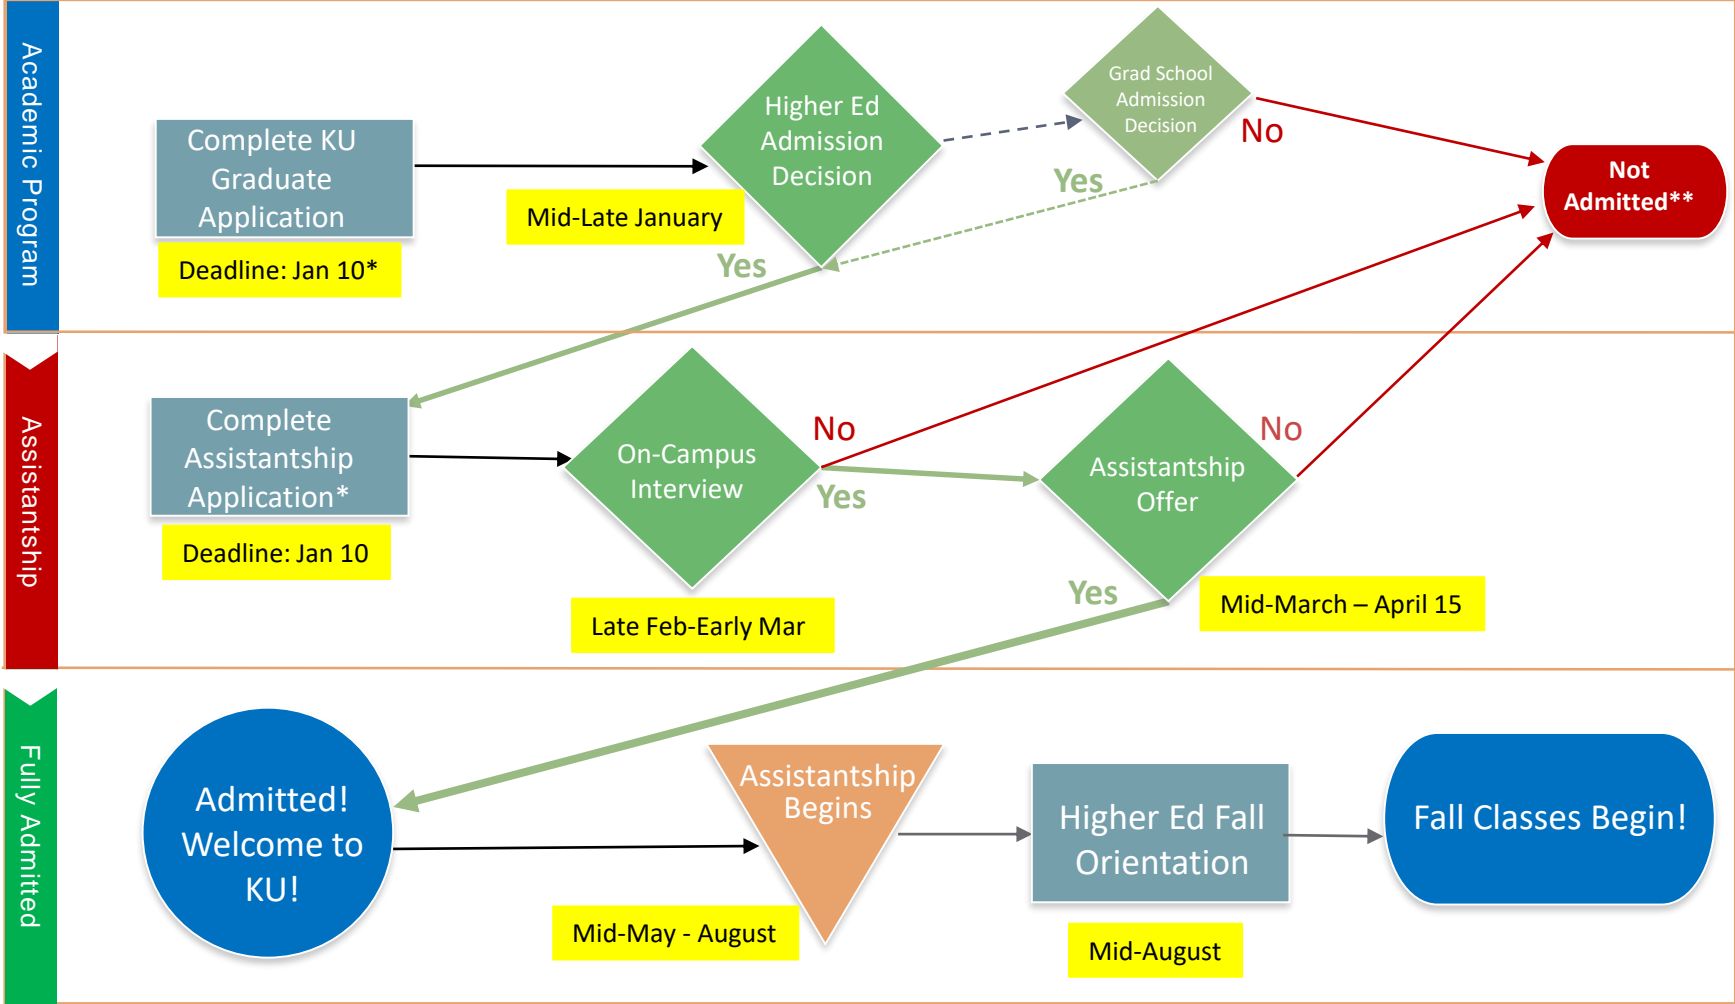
Academic Program

Complete KU Graduate Application

Deadline: Jan 10*

Mid-Late January

Higher Ed Admission Decision

Grad School Admission Decision

No

Yes

Yes

Not Admitted**

Assistantship

Complete Assistantship Application*

Deadline: Jan 10

On-Campus Interview

No

Yes

Late Feb-Early Mar

Assistantship Offer

No

Yes

Mid-March – April 15

Fully Admitted

Admitted! Welcome to KU!

Assistantship Begins

Mid-May - August

Higher Ed Fall Orientation

Mid-August

Fall Classes Begin!